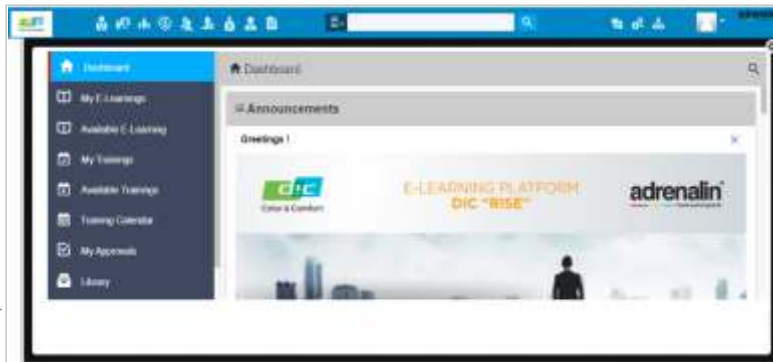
Dashboard

My E-Learnings

Available E-Learning

My Trainings

Available Trainings

Training Calendar

My Approvals

Library

Dashboard

Announcements

Greetings !

dic

Colour & Comfort

E-LEARNING PLATFORM
DIC "RISE"

adrenalin